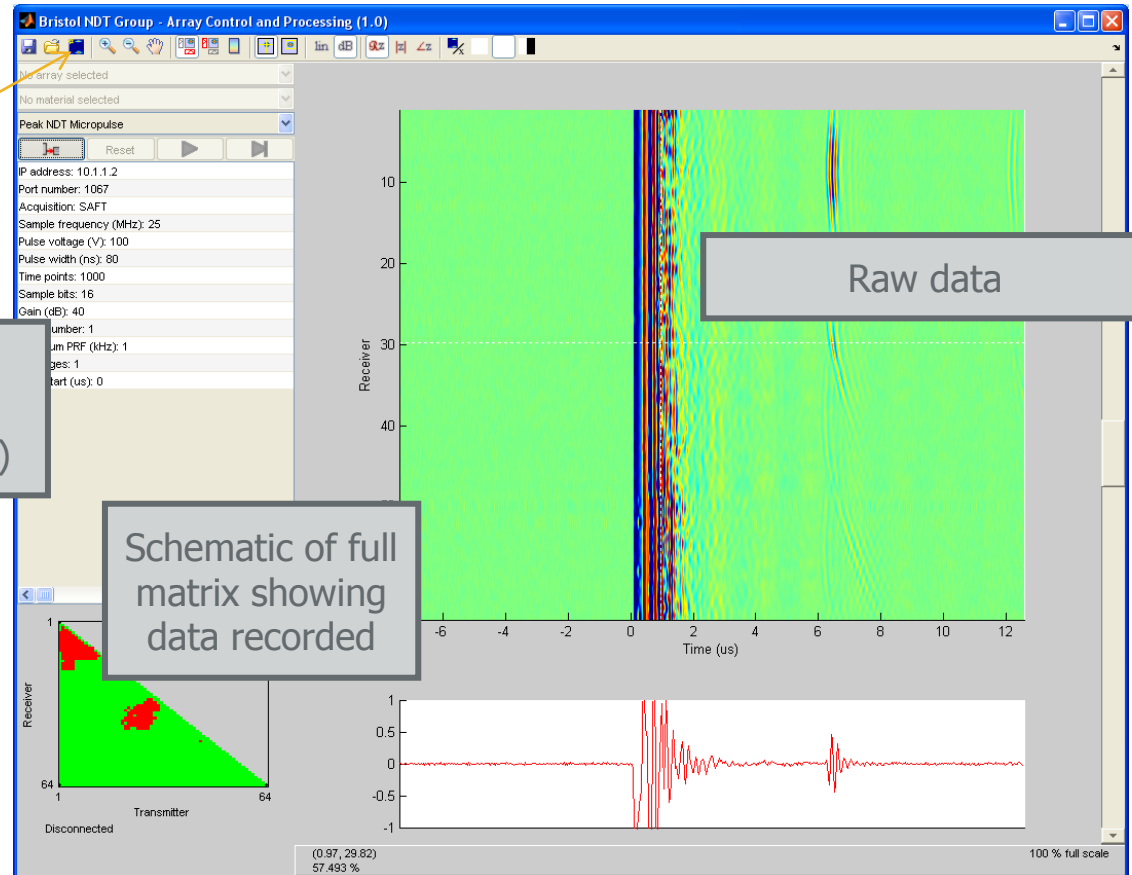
Bristol NDT Group - Array Control and Processing (1.0)

lin dB

No array selected
No material selected
Peak NDT Micropulse
Reset

IP address: 10.1.1.2
Port number: 1067
Acquisition: SAFT
Sample frequency (MHz): 25
Pulse voltage (V): 100
Pulse width (ns): 80
Time points: 1000
Sample bits: 16
Gain (dB): 40
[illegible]umber: 1
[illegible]um PRF (kHz): 1
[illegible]ges: 1
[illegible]tart (us): 0

)

Raw data

Schematic of full matrix showing data recorded

10
20
30
40
Receiver
-6 -4 -2 0 2 4 6 8 10 12
Time (us)

1
0.5
0
-0.5
-1

1
Receiver
64
1
Transmitter
64
Disconnected

(0.97, 29.82)
57.493 %
100 % full scale